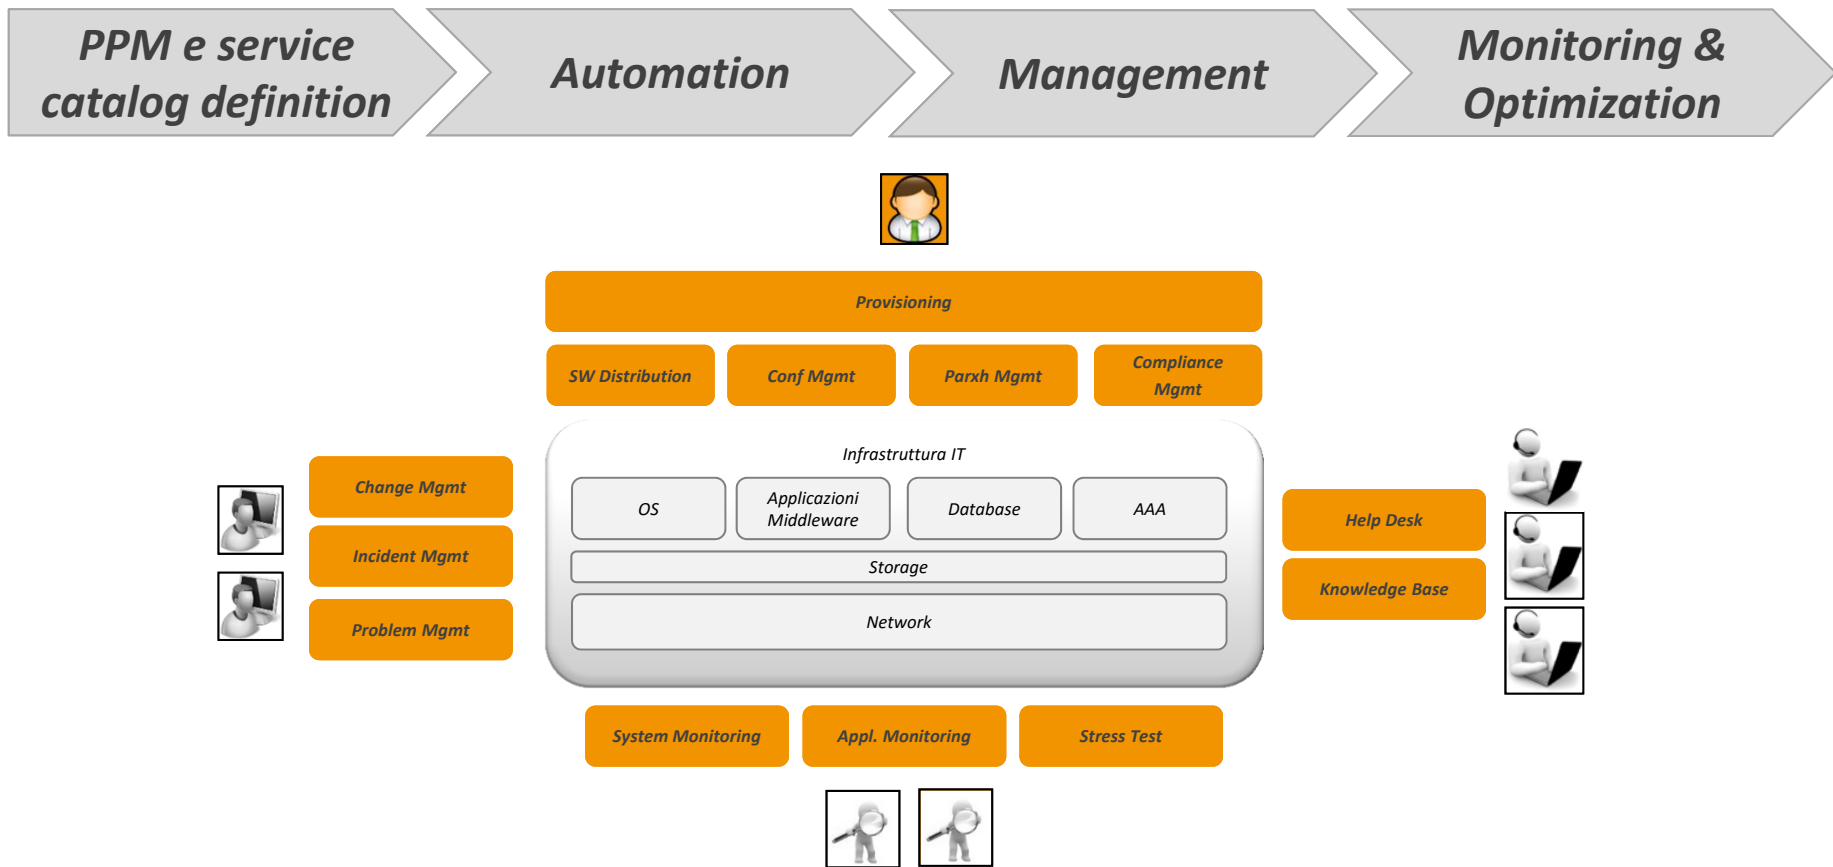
PPM e service catalog definition

Automation

Management

Monitoring & Optimization

Provisioning

SW Distribution

Conf Mgmt

Parxh Mgmt

Compliance Mgmt

Change Mgmt

Incident Mgmt

Problem Mgmt

Infrastruttura IT

OS

Applicazioni Middleware

Database

AAA

Storage

Network

Help Desk

Knowledge Base

System Monitoring

Appl. Monitoring

Stress Test